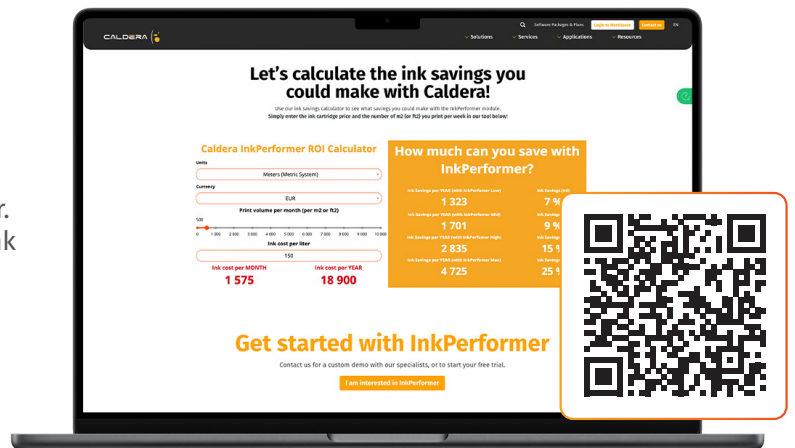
r.
k

CALDERA

Software Packages & Plans
Log in to Webspace
Contact us
EN

Solutions
Services
Applications
Resources

Let's calculate the ink savings you could make with Caldera!

Use our ink savings calculator to see what savings you could make with the InkPerformer module.
Simply enter the ink cartridge price and the number of m2 (or ft2) you print per week in our tool below!

Caldera InkPerformer ROI Calculator

Units
Meters (Metric System)

Currency
EUR

Print volume per month (per m2 or ft2)
500
0 1 000 2 000 3 000 4 000 5 000 6 000 7 000 8 000 9 000 10 000

Ink cost per liter
150

Ink cost per MONTH
1 575

Ink cost per YEAR
18 900

How much can you save with InkPerformer?

Ink Savings per YEAR (with InkPerformer Low)
1 323
Ink Savings (%)
7 %

Ink Savings per YEAR (with InkPerformer Mid)
1 701
Ink Savings
9 %

Ink Savings per YEAR (with InkPerformer High)
2 835
Ink Savings
15 %

Ink Savings per YEAR (with InkPerformer Max)
4 725
Ink Savings
25 %

Get started with InkPerformer

Contact us for a custom demo with our specialists, or to start your free trial.

I am interested in InkPerformer